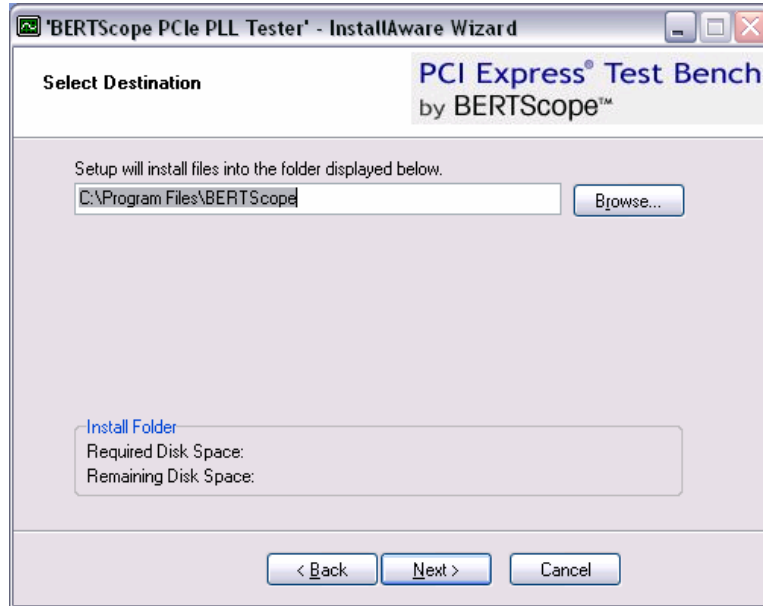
'BERTScope PCIe PLL Tester' - InstallAware Wizard

Select Destination

PCI Express® Test Bench by BERTScope™

Setup will install files into the folder displayed below.

C:\Program Files\BERTScope

Browse...

Install Folder
Required Disk Space:
Remaining Disk Space:

< Back
Next >
Cancel